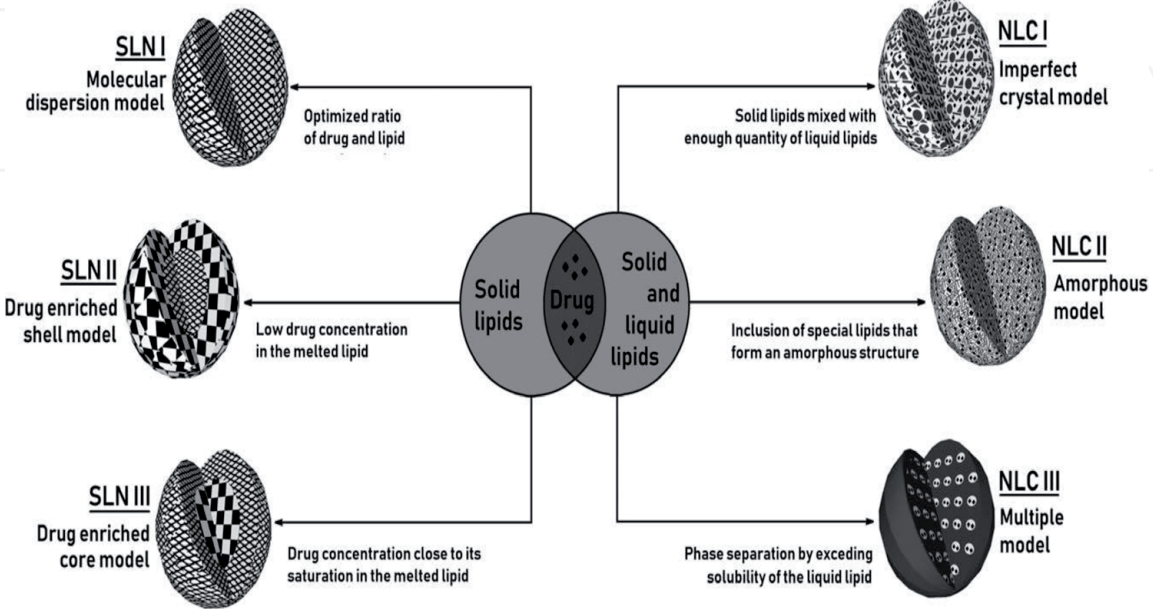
SLN I
Molecular dispersion model

Optimized ratio of drug and lipid

NLC I
Imperfect crystal model

Solid lipids mixed with enough quantity of liquid lipids

SLN II
Drug enriched shell model

Low drug concentration in the melted lipid

Solid lipids

Drug

Solid and liquid lipids

NLC II
Amorphous model

Inclusion of special lipids that form an amorphous structure

SLN III
Drug enriched core model

Drug concentration close to its saturation in the melted lipid

NLC III
Multiple model

Phase separation by exceding solubility of the liquid lipid